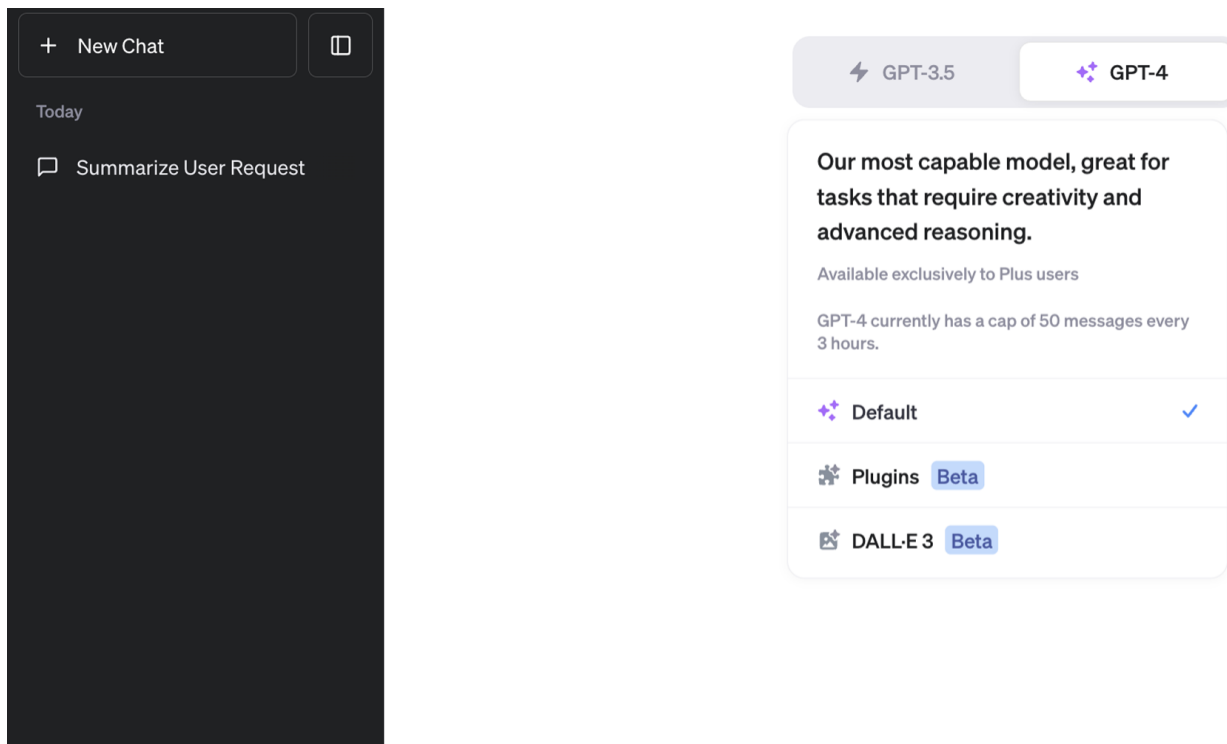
+ New Chat

Today

Summarize User Request

GPT-3.5

GPT-4

Our most capable model, great for tasks that require creativity and advanced reasoning.

Available exclusively to Plus users

GPT-4 currently has a cap of 50 messages every 3 hours.

Default ✓

Plugins Beta

DALL·E 3 Beta